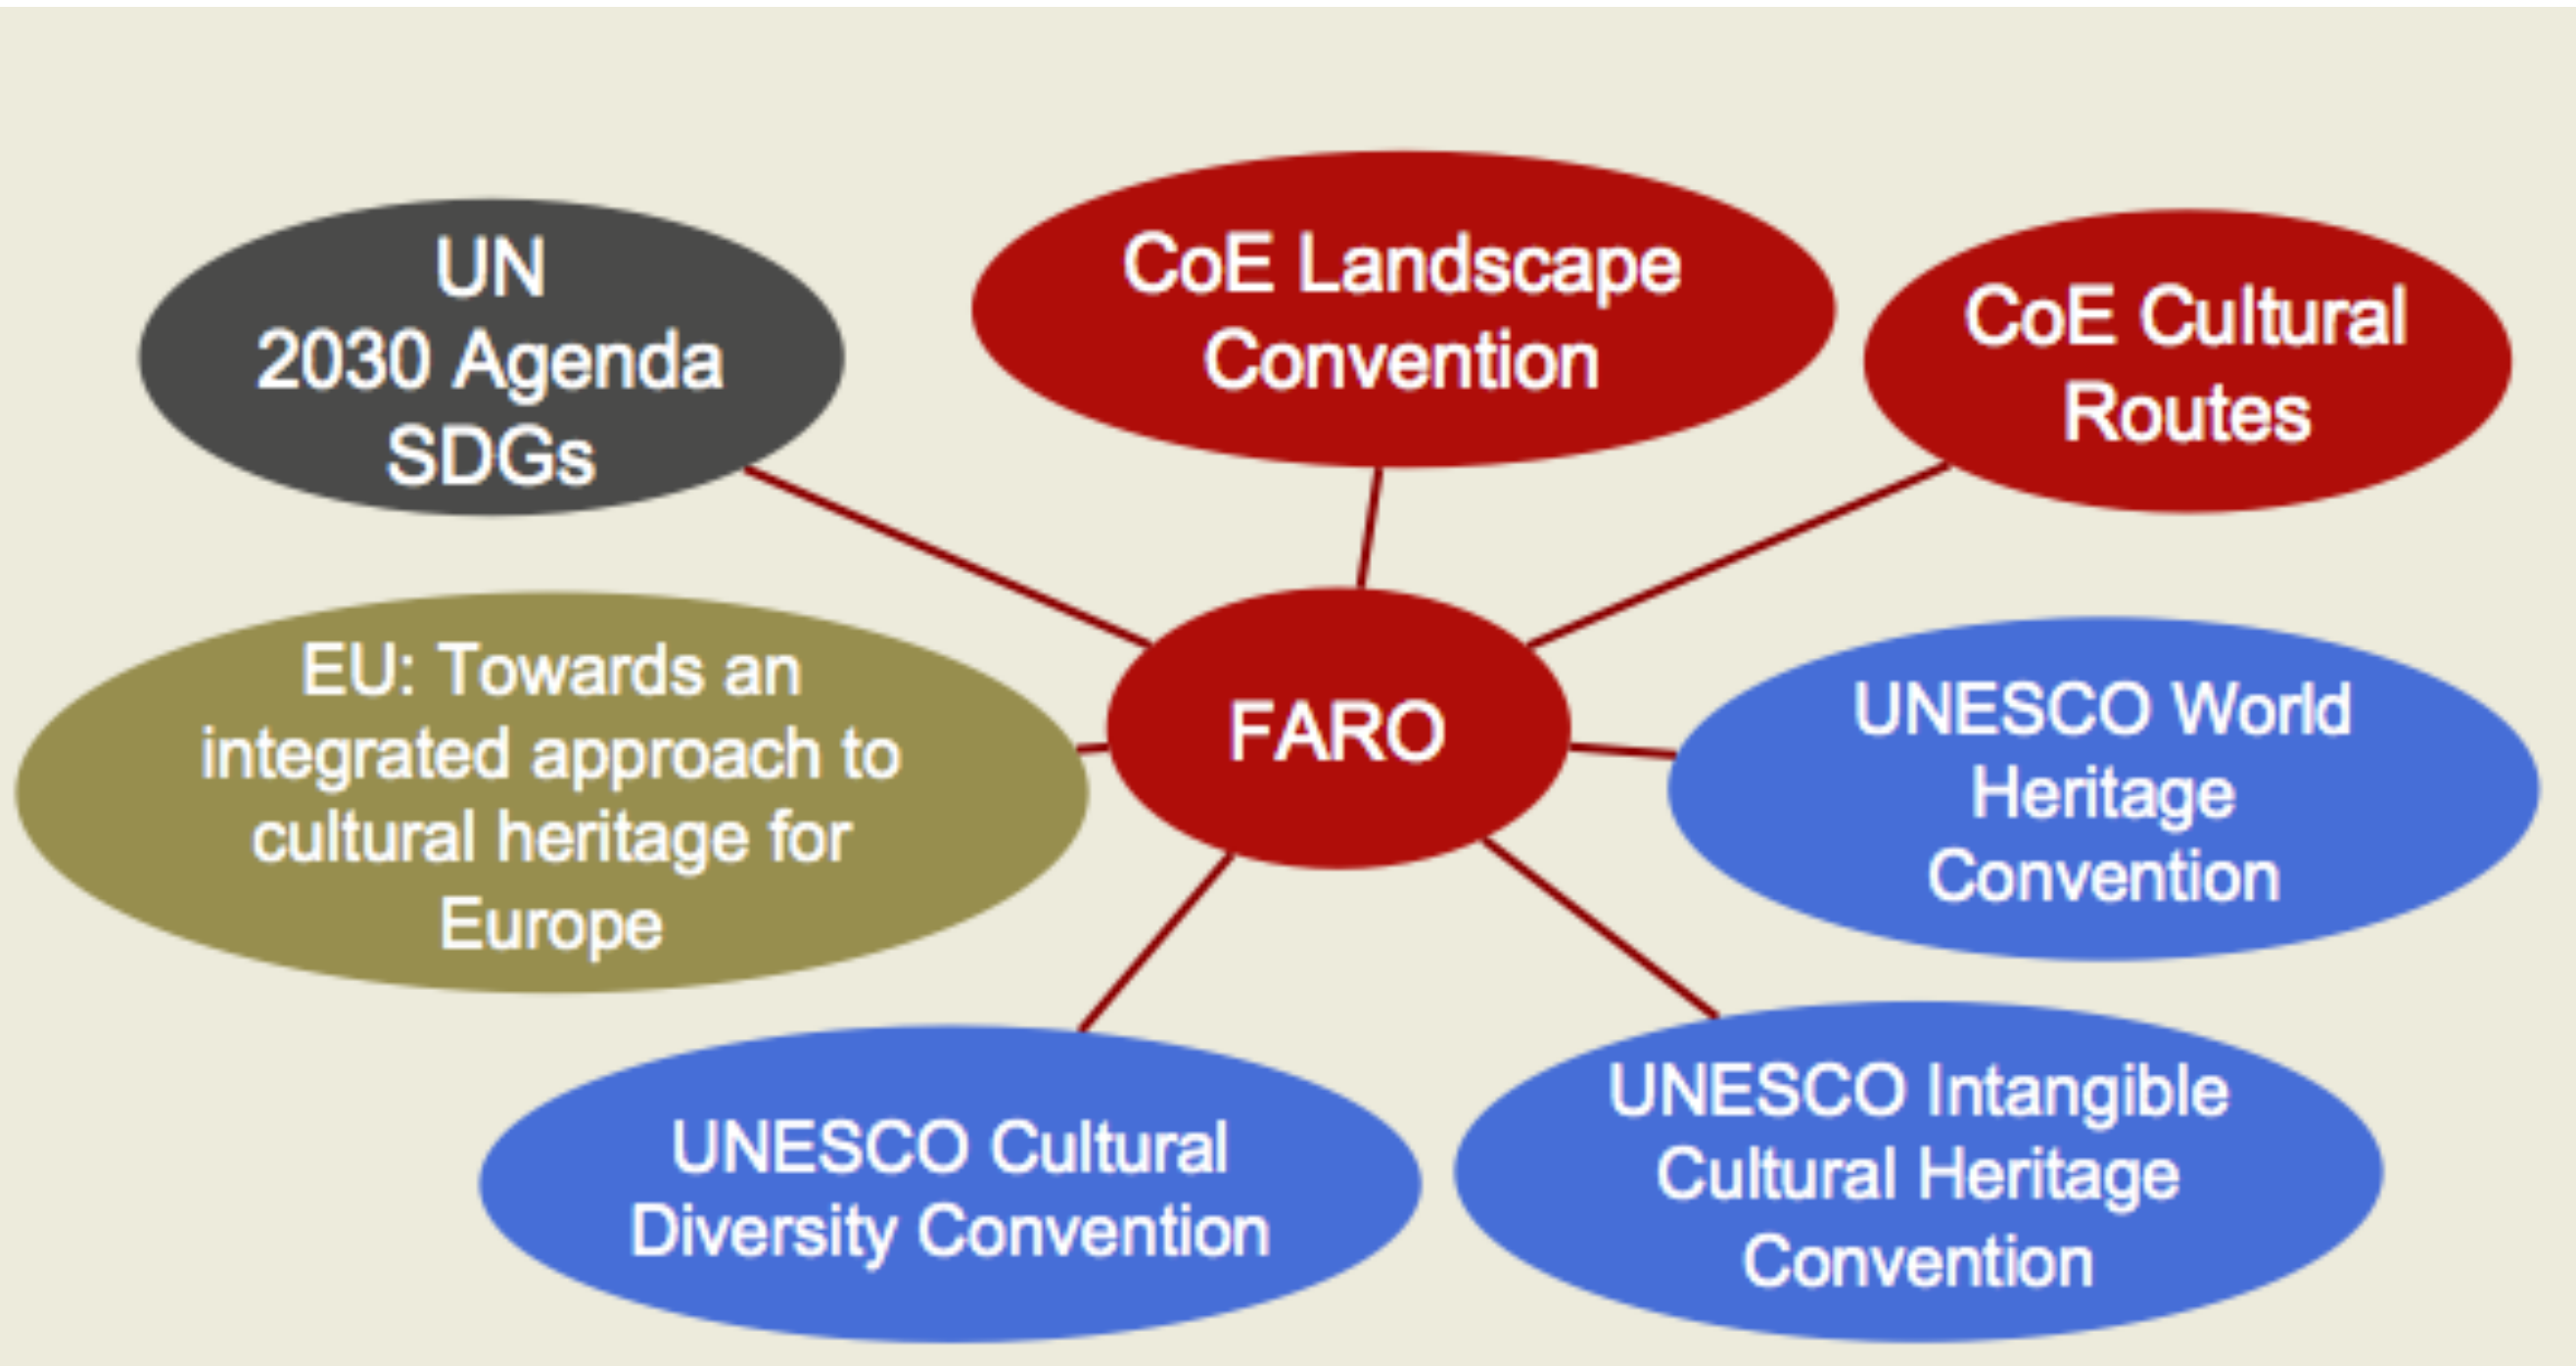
UN
2030 Agenda
SDGs

CoE Landscape
Convention

CoE Cultural
Routes

EU: Towards an integrated approach to cultural heritage for Europe

FARO

UNESCO World
Heritage
Convention

UNESCO Cultural
Diversity Convention

UNESCO Intangible
Cultural Heritage
Convention